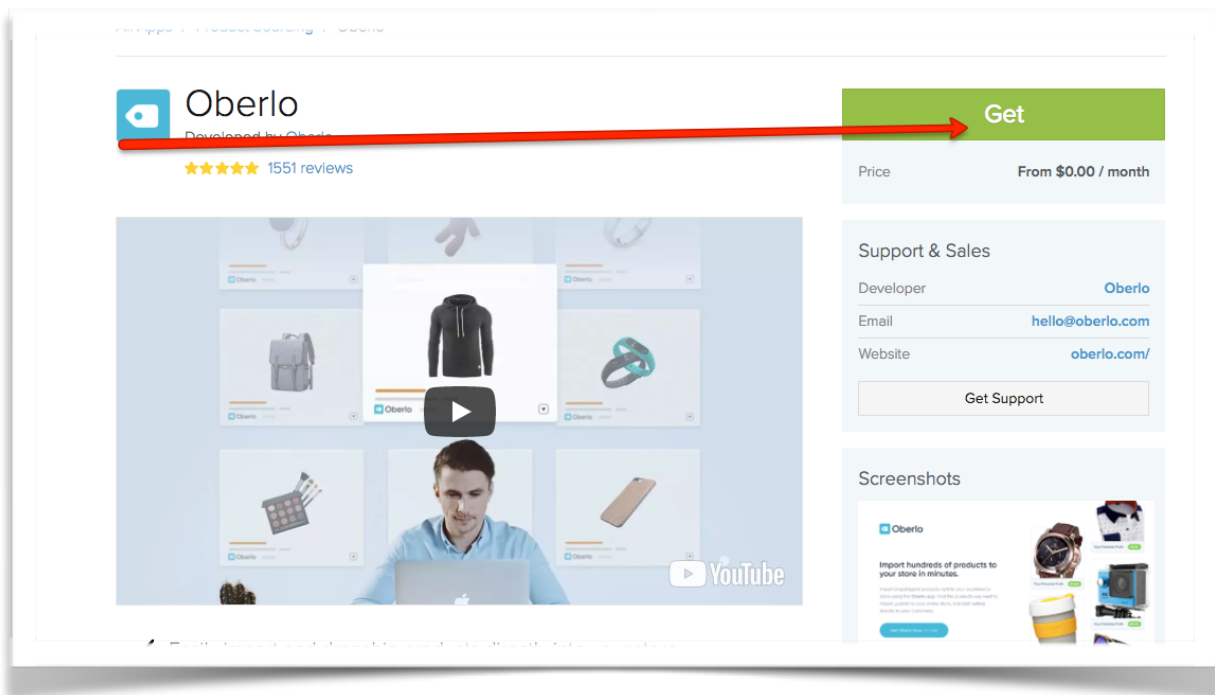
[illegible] / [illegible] / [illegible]

Oberlo

Developed by Oberlo

1551 reviews

Get

Price From $0.00 / month

Support & Sales

Developer Oberlo

Email hello@oberlo.com

Website oberlo.com/

Get Support

Screenshots

Oberlo

Import hundreds of products to your store in minutes.

Oberlo

Oberlo

YouTube

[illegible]